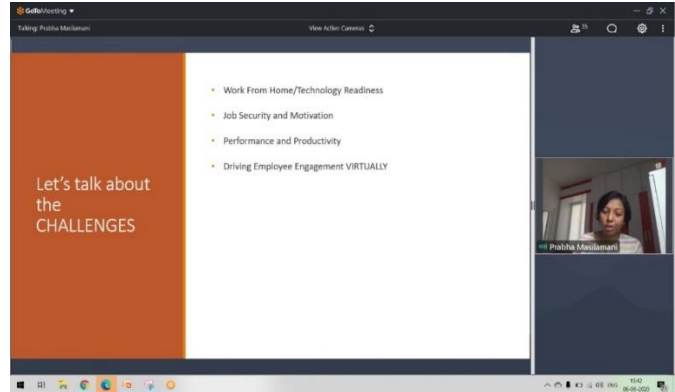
GoToMeeting

Talking: Prabha Masilamani

View Active Cameras

Let's talk about the CHALLENGES

- Work From Home/Technology Readiness
- Job Security and Motivation
- Performance and Productivity
- Driving Employee Engagement VIRTUALLY

Prabha Masilamani

15:42
06-05-2020